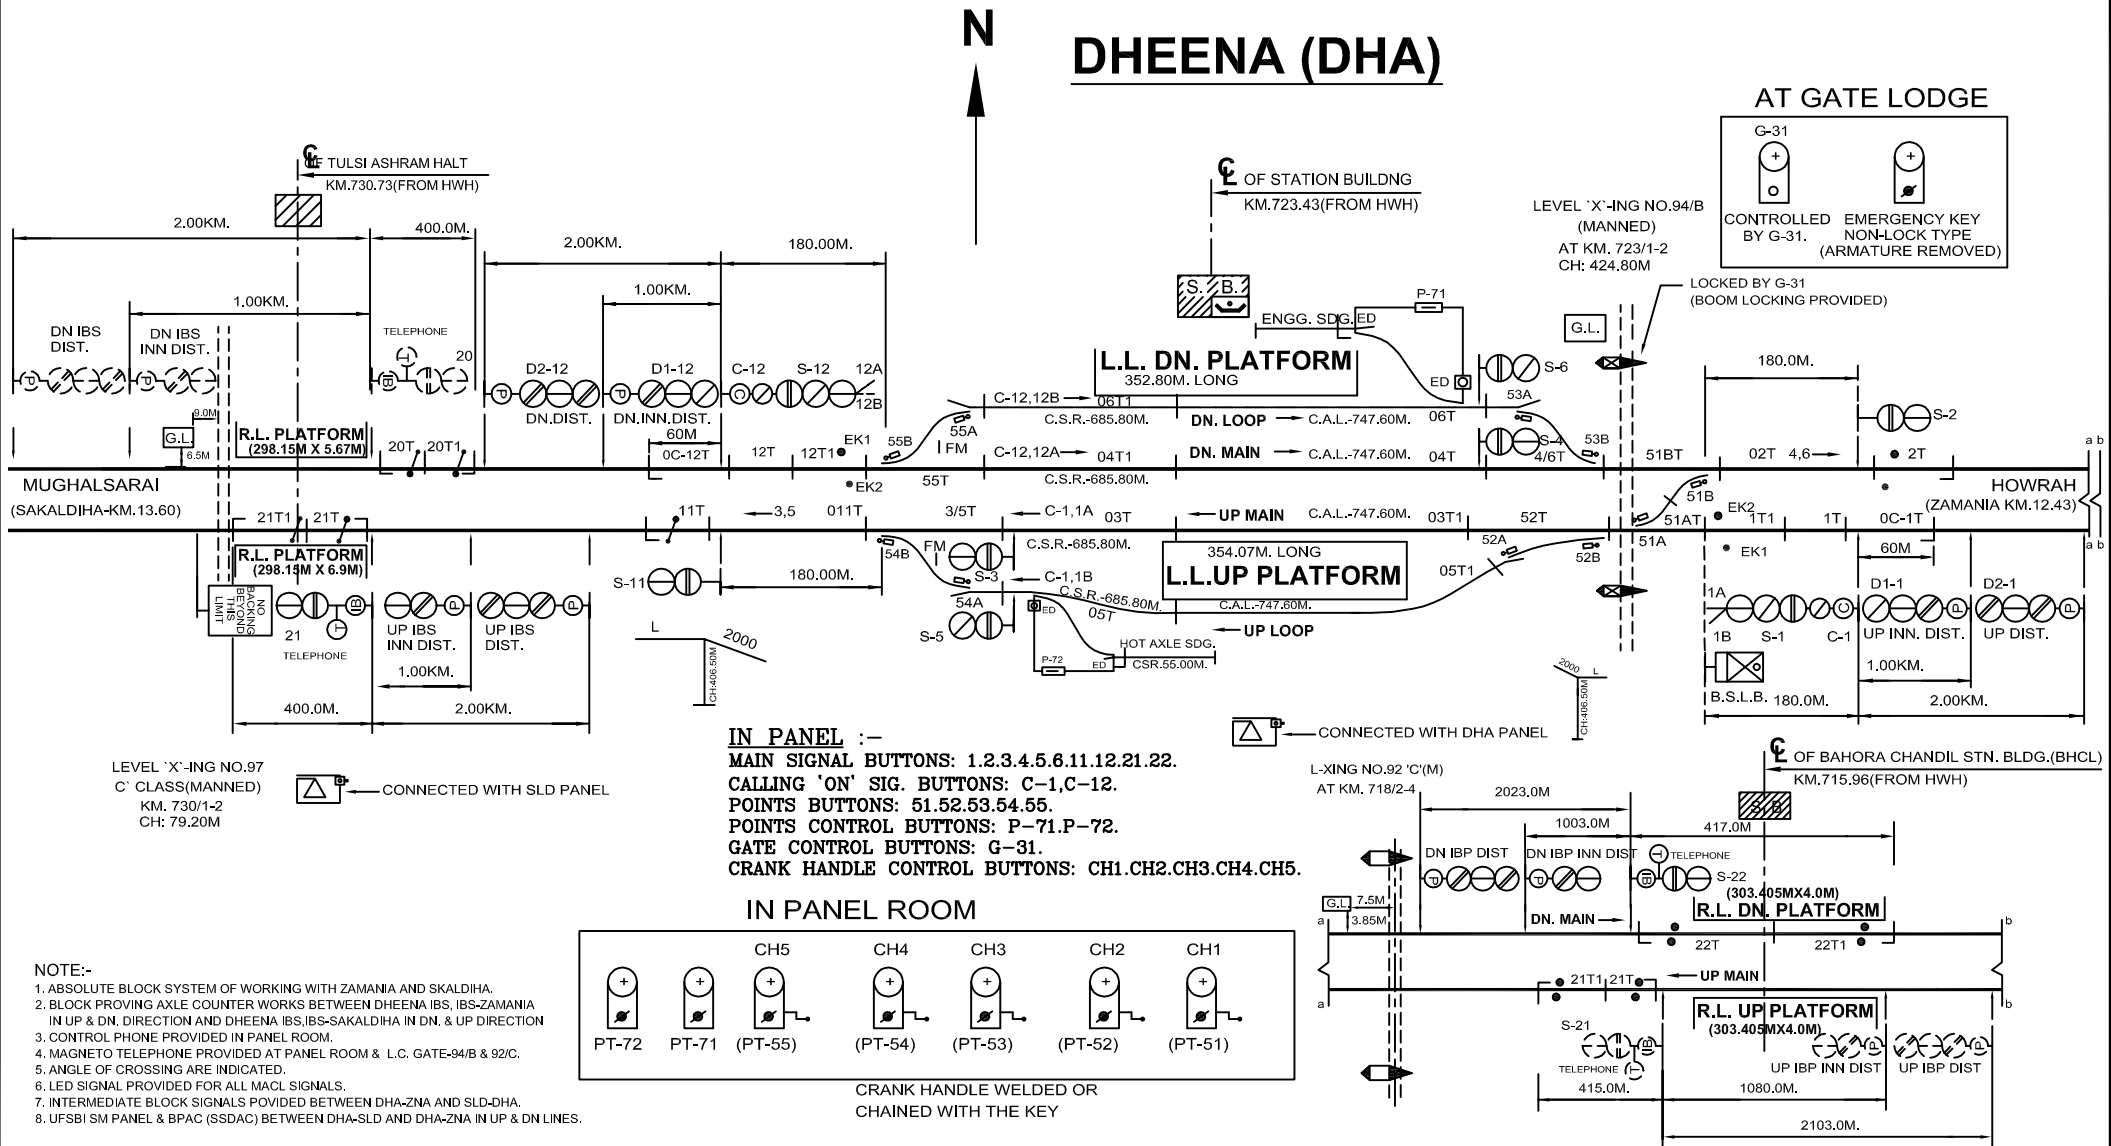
N

DHEENA (DHA)

AT GATE LODGE

G-31

CONTROLLED BY G-31.

EMERGENCY KEY NON-LOCK TYPE (ARMATURE REMOVED)

℄ OF TULSI ASHRAM HALT
KM.730.73(FROM HWH)

℄ OF STATION BUILDNG
KM.723.43(FROM HWH)

LEVEL `X`-ING NO.94/B (MANNED)
AT KM. 723/1-2
CH: 424.80M

LOCKED BY G-31
(BOOM LOCKING PROVIDED)

2.00KM. 400.0M. 2.00KM. 180.00M. 1.00KM. 1.00KM.

DN IBS DIST.

DN IBS INN DIST.

TELEPHONE

20

D2-12 D1-12 C-12 S-12 12A 12B

DN.DIST. DN.INN.DIST.

S.B.

ENGG. SDG. ED

P-71

ED

L.L. DN. PLATFORM
352.80M. LONG

S-6

G.L.

180.0M.

S-2

9.0M
G.L.
6.5M

R.L. PLATFORM
(298.15M X 5.67M)

20T 20T1

60M
0C-12T

12T 12T1 EK1 55B 55A FM

C-12,12B 06T1
C.S.R.-685.80M.
DN. LOOP C.A.L.-747.60M. 06T
53A

C-12,12A 04T1
C.S.R.-685.80M.
DN. MAIN C.A.L.-747.60M. 04T
S-4 4/6T 53B

51BT 02T 4,6 2T

a b

MUGHALSARAI
(SAKALDIHA-KM.13.60)

EK2 55T

HOWRAH
(ZAMANIA KM.12.43)

21T1 21T

11T 3,5 011T 3/5T C-1,1A 03T UP MAIN C.A.L.-747.60M. 03T1 52T

51B 51AT EK2 1T1 1T 0C-1T

R.L. PLATFORM
(298.15M X 6.9M)

54B FM C.S.R.-685.80M.

354.07M. LONG
L.L.UP PLATFORM

52A 52B 51A EK1

60M

S-11 180.00M.

S-3 C-1,1B
C.S.R.-685.80M. 05T
C.A.L.-747.60M.
05T1

NO BACKING BEYOND THIS LIMIT

21
TELEPHONE

UP IBS INN DIST.
UP IBS DIST.

54A ED
S-5

UP LOOP

P-72 ED
HOT AXLE SDG.
CSR.55.00M.

L 2000
CH-406.50M

1A 1B S-1 C-1
D1-1 D2-1
UP INN. DIST. UP DIST.

1.00KM.

B.S.L.B. 180.0M. 2.00KM.

1.00KM.
400.0M. 2.00KM.

2000 L
CH-406.50M

CONNECTED WITH DHA PANEL

IN PANEL :-
MAIN SIGNAL BUTTONS: 1.2.3.4.5.6.11.12.21.22.
CALLING 'ON' SIG. BUTTONS: C-1,C-12.
POINTS BUTTONS: 51.52.53.54.55.
POINTS CONTROL BUTTONS: P-71.P-72.
GATE CONTROL BUTTONS: G-31.
CRANK HANDLE CONTROL BUTTONS: CH1.CH2.CH3.CH4.CH5.

LEVEL `X`-ING NO.97
C` CLASS(MANNED)
KM. 730/1-2
CH: 79.20M

CONNECTED WITH SLD PANEL

℄ OF BAHORA CHANDIL STN. BLDG.(BHCL)
KM.715.96(FROM HWH)

L-XING NO.92 'C'(M)
AT KM. 718/2-4

2023.0M
1003.0M
417.0M
S.B

DN IBP DIST
DN IBP INN DIST
TELEPHONE
S-22
(303.405MX4.0M)
R.L. DN. PLATFORM

G.L. 7.5M
3.85M

a b

DN. MAIN

22T 22T1

21T1 21T UP MAIN

a b

R.L. UP PLATFORM
(303.405MX4.0M)

S-21
TELEPHONE

UP IBP INN DIST UP IBP DIST

415.0M. 1080.0M.
2103.0M.

IN PANEL ROOM

CH5 CH4 CH3 CH2 CH1

PT-72 PT-71 (PT-55) (PT-54) (PT-53) (PT-52) (PT-51)

CRANK HANDLE WELDED OR CHAINED WITH THE KEY

NOTE:-
1. ABSOLUTE BLOCK SYSTEM OF WORKING WITH ZAMANIA AND SKALDIHA.
2. BLOCK PROVING AXLE COUNTER WORKS BETWEEN DHEENA IBS, IBS-ZAMANIA IN UP & DN. DIRECTION AND DHEENA IBS,IBS-SAKALDIHA IN DN. & UP DIRECTION
3. CONTROL PHONE PROVIDED IN PANEL ROOM.
4. MAGNETO TELEPHONE PROVIDED AT PANEL ROOM & L.C. GATE-94/B & 92/C.
5. ANGLE OF CROSSING ARE INDICATED.
6. LED SIGNAL PROVIDED FOR ALL MACL SIGNALS.
7. INTERMEDIATE BLOCK SIGNALS POVIDED BETWEEN DHA-ZNA AND SLD-DHA.
8. UFSBI SM PANEL & BPAC (SSDAC) BETWEEN DHA-SLD AND DHA-ZNA IN UP & DN LINES.